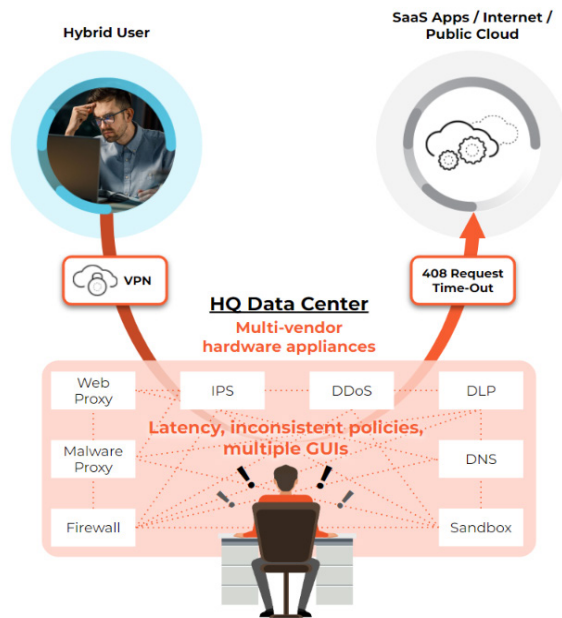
Hybrid User

SaaS Apps / Internet / Public Cloud

VPN

408 Request Time-Out

HQ Data Center

Multi-vendor hardware appliances

Web Proxy

IPS

DDoS

DLP

Latency, inconsistent policies, multiple GUIs

Malware Proxy

DNS

Firewall

Sandbox